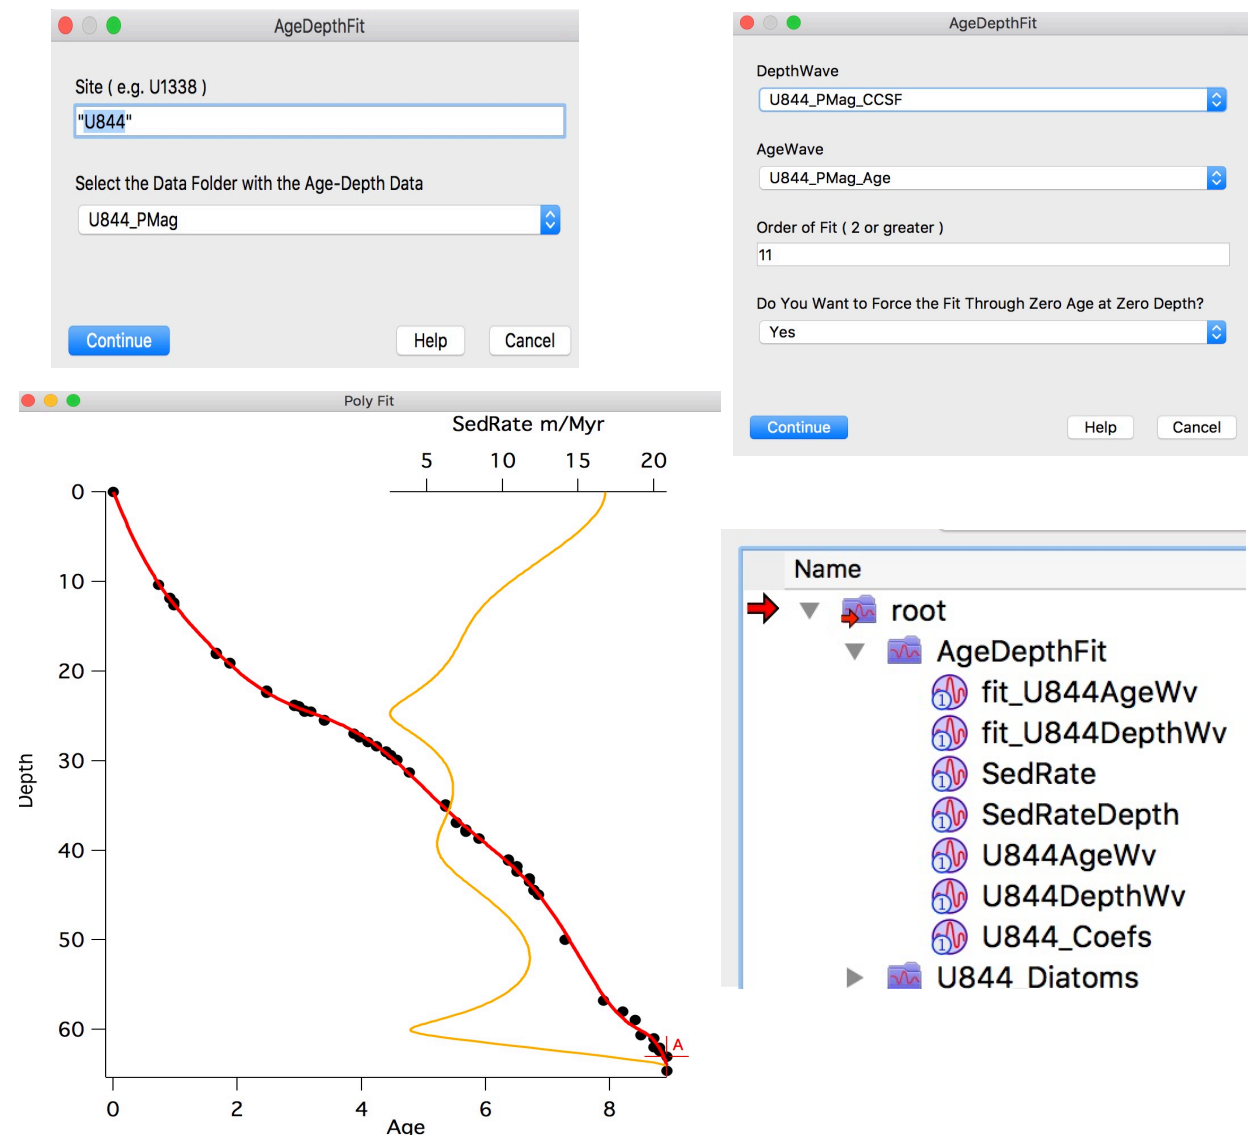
AgeDepthFit

Site ( e.g. U1338 )

"U844"

Select the Data Folder with the Age-Depth Data

U844_PMag

Continue Help Cancel

AgeDepthFit

DepthWave

U844_PMag_CCSF

AgeWave

U844_PMag_Age

Order of Fit ( 2 or greater )

11

Do You Want to Force the Fit Through Zero Age at Zero Depth?

Yes

Continue Help Cancel

Poly Fit

SedRate m/Myr

5 10 15 20

0
10
20
30
40
50
60

Depth

A

0 2 4 6 8

Age

Name

root

AgeDepthFit

fit_U844AgeWv

fit_U844DepthWv

SedRate

SedRateDepth

U844AgeWv

U844DepthWv

U844_Coefs

U844_Diatoms